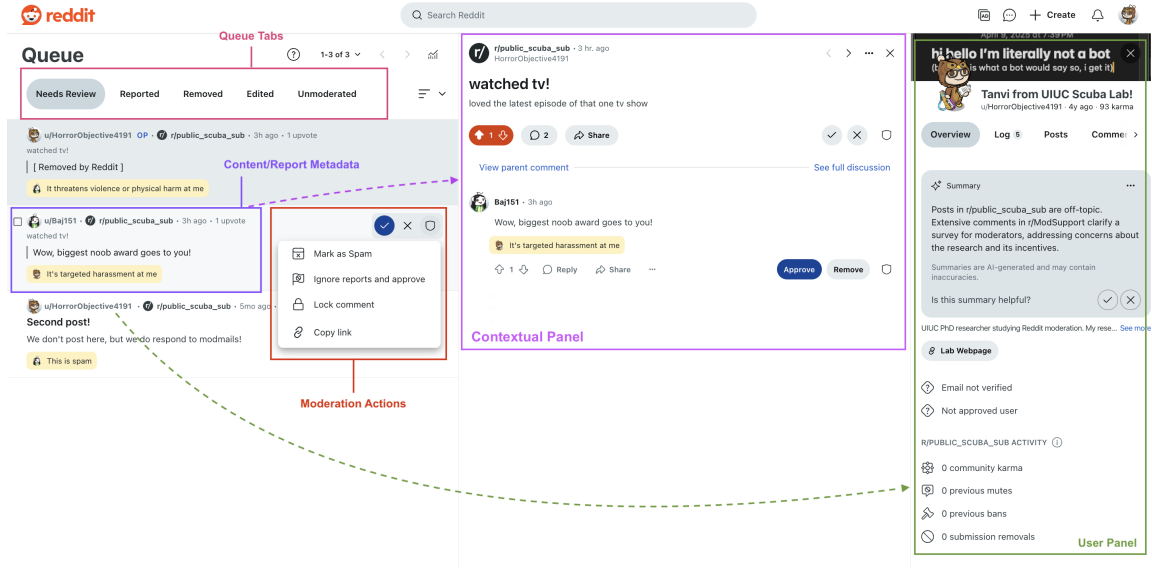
reddit

Search Reddit

Create

Queue Tabs

Queue

1-3 of 3

Needs Review Reported Removed Edited Unmoderated

u/HorrorObjective4191 OP • r/public_scuba_sub • 3h ago • 1 upvote

watched tv!

[ Removed by Reddit ]

It threatens violence or physical harm at me

Content/Report Metadata

u/Baj151 • r/public_scuba_sub • 3h ago • 1 upvote

watched tv!

Wow, biggest noob award goes to you!

It's targeted harassment at me

Mark as Spam

Ignore reports and approve

Lock comment

Copy link

u/HorrorObjective4191 • r/public_scuba_sub • 5mo ago

Second post!

We don't post here, but we do respond to modmails!

This is spam

Moderation Actions

r/public_scuba_sub • 3 hr. ago
HorrorObjective4191

watched tv!

loved the latest episode of that one tv show

1 2 Share

View parent comment See full discussion

Baj151 • 3h ago

Wow, biggest noob award goes to you!

It's targeted harassment at me

1 Reply Share ...

Approve Remove

Contextual Panel

April 9, 2025 on Reddit

hi hello I'm literally not a bot
(t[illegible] is what a bot would say so, i get it)

Tanvi from UIUC Scuba Lab!
u/HorrorObjective4191 • 4y ago • 93 karma

Overview Log 5 Posts Commen

Summary

Posts in r/public_scuba_sub are off-topic. Extensive comments in r/ModSupport clarify a survey for moderators, addressing concerns about the research and its incentives.

Summaries are AI-generated and may contain inaccuracies.

Is this summary helpful?

UIUC PhD researcher studying Reddit moderation. My rese... See more

Lab Webpage

Email not verified

Not approved user

R/PUBLIC_SCUBA_SUB ACTIVITY

0 community karma

0 previous mutes

0 previous bans

0 submission removals

User Panel